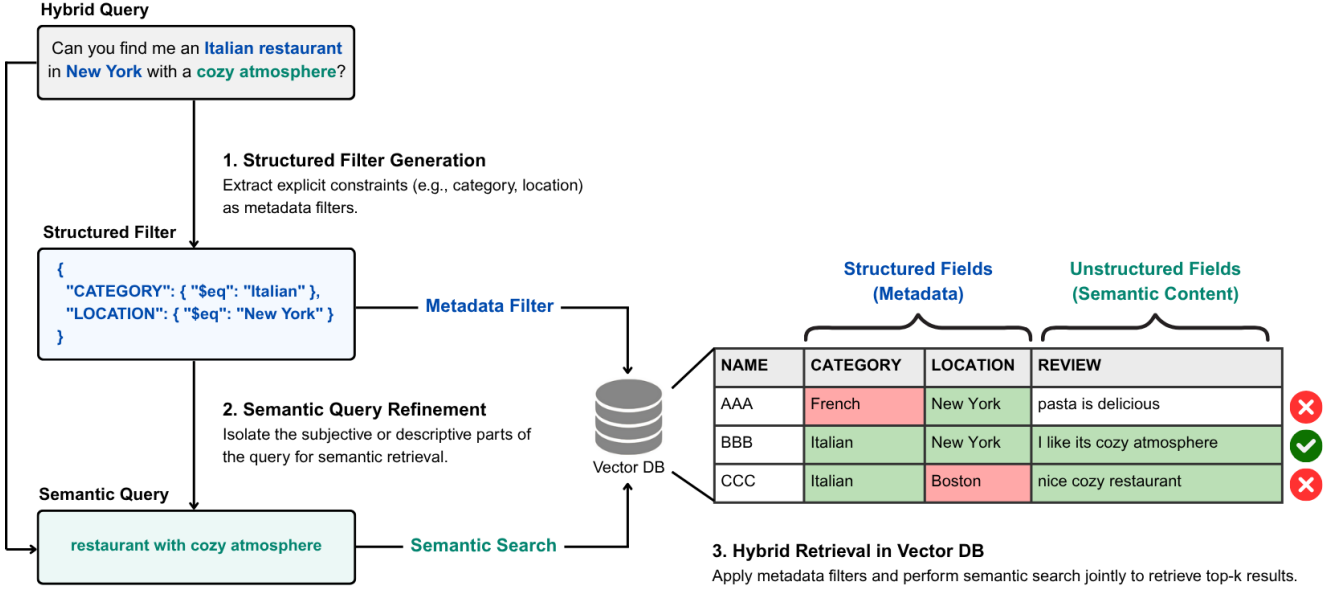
Hybrid Query

Can you find me an Italian restaurant in New York with a cozy atmosphere?

1. Structured Filter Generation
Extract explicit constraints (e.g., category, location) as metadata filters.

Structured Filter

{
"CATEGORY": { "$eq": "Italian" },
"LOCATION": { "$eq": "New York" }
}

Metadata Filter

2. Semantic Query Refinement
Isolate the subjective or descriptive parts of the query for semantic retrieval.

Vector DB

Semantic Query

restaurant with cozy atmosphere

Semantic Search

Structured Fields (Metadata)

Unstructured Fields (Semantic Content)

| NAME | CATEGORY | LOCATION | REVIEW |
|---|---|---|---|
| AAA | French | New York | pasta is delicious |
| BBB | Italian | New York | I like its cozy atmosphere |
| CCC | Italian | Boston | nice cozy restaurant |

3. Hybrid Retrieval in Vector DB
Apply metadata filters and perform semantic search jointly to retrieve top-k results.